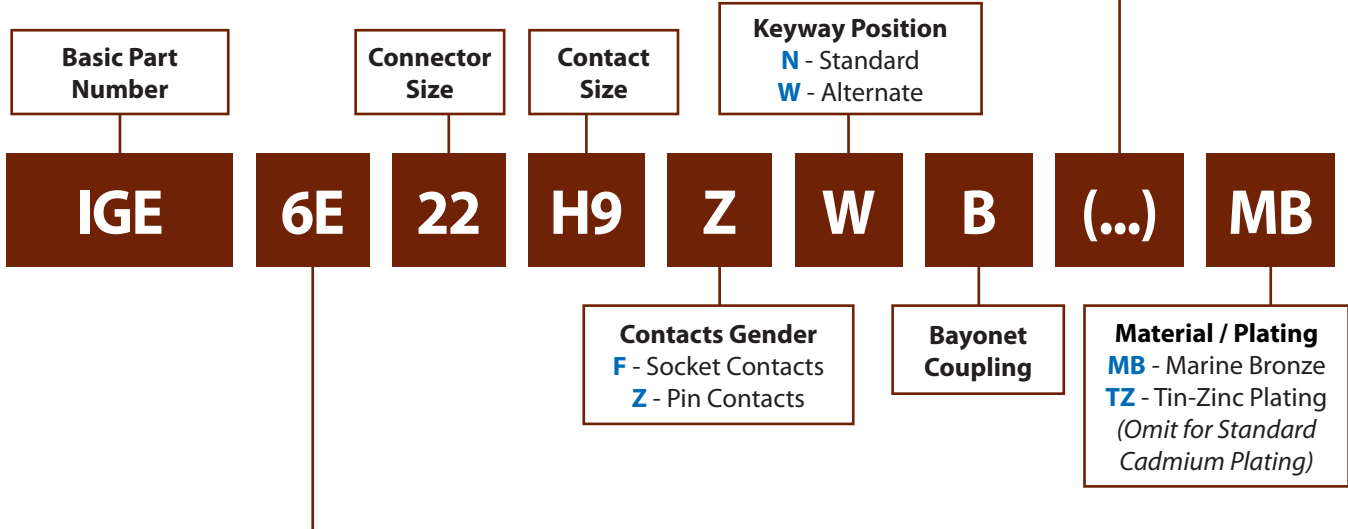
Basic Part Number

Connector Size

Contact Size

Keyway Position
N - Standard
W - Alternate

IGE

6E

22

H9

Z

W

B

(...)

MB

Contacts Gender
F - Socket Contacts
Z - Pin Contacts

Bayonet Coupling

Material / Plating
MB - Marine Bronze
TZ - Tin-Zinc Plating
(Omit for Standard Cadmium Plating)